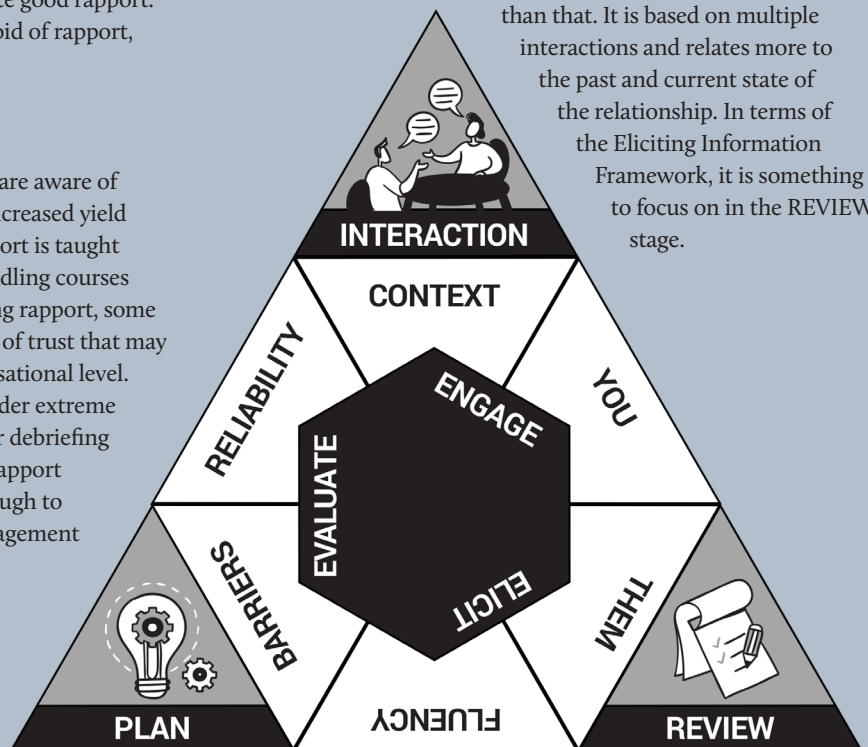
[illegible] good rapport. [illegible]oid of rapport,

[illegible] are aware of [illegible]creased yield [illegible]ort is taught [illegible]dling courses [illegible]g rapport, some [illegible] of trust that may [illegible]sational level. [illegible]der extreme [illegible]r debriefing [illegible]apport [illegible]ugh to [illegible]agement

than that. It is based on multiple interactions and relates more to the past and current state of the relationship. In terms of the Eliciting Information Framework, it is something to focus on in the REVIEW stage.

INTERACTION

CONTEXT

RELIABILITY

YOU

ENGAGE

EVALUATE

ELICIT

BARRIERS

THEM

FLUENCY

PLAN

REVIEW